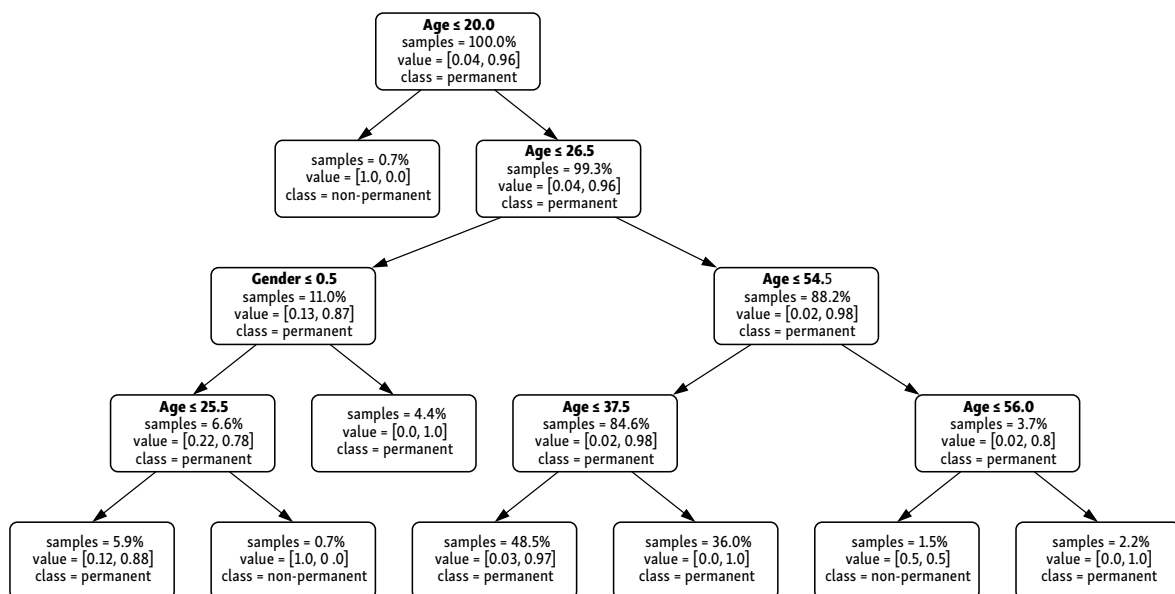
**Age ≤ 20.0**
samples = 100.0%
value = [0.04, 0.96]
class = permanent

samples = 0.7%
value = [1.0, 0.0]
class = non-permanent

**Age ≤ 26.5**
samples = 99.3%
value = [0.04, 0.96]
class = permanent

**Gender ≤ 0.5**
samples = 11.0%
value = [0.13, 0.87]
class = permanent

**Age ≤ 54.**5
samples = 88.2%
value = [0.02, 0.98]
class = permanent

**Age ≤ 25.5**
samples = 6.6%
value = [0.22, 0.78]
class = permanent

samples = 4.4%
value = [0.0, 1.0]
class = permanent

**Age ≤ 37.5**
samples = 84.6%
value = [0.02, 0.98]
class = permanent

**Age ≤ 56.0**
samples = 3.7%
value = [0.02, 0.8]
class = permanent

samples = 5.9%
value = [0.12, 0.88]
class = permanent

samples = 0.7%
value = [1.0, 0 .0]
class = non-permanent

samples = 48.5%
value = [0.03, 0.97]
class = permanent

samples = 36.0%
value = [0.0, 1.0]
class = permanent

samples = 1.5%
value = [0.5, 0.5]
class = non-permanent

samples = 2.2%
value = [0.0, 1.0]
class = permanent